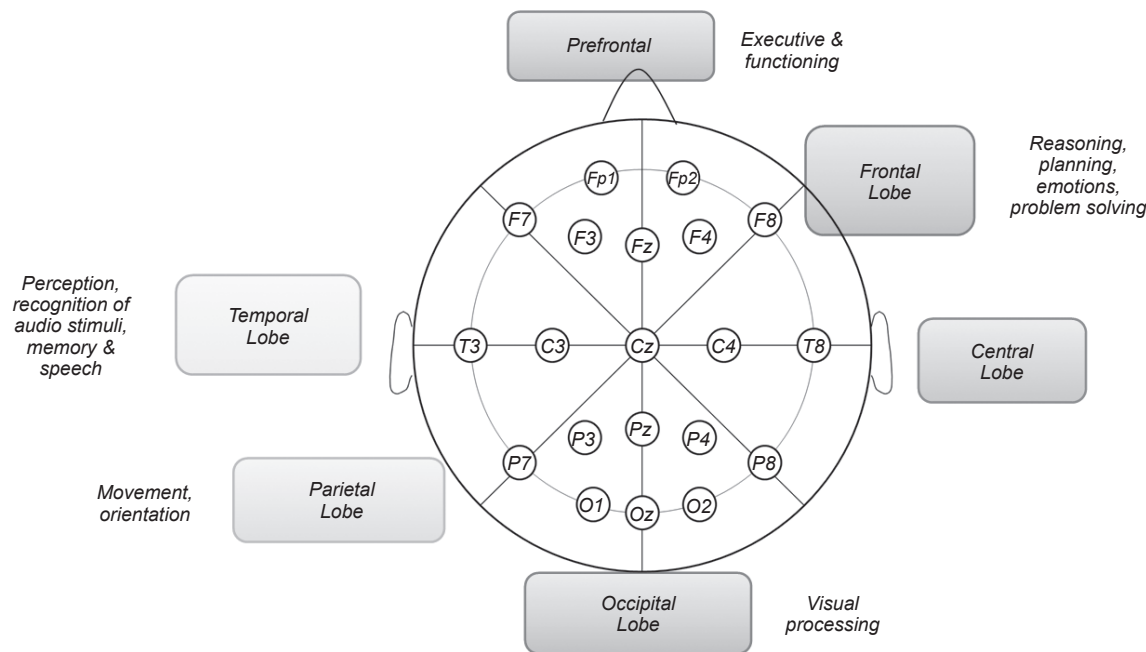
Prefrontal

Executive & functioning

Frontal Lobe

Reasoning, planning, emotions, problem solving

Perception, recognition of audio stimuli, memory & speech

Temporal Lobe

Fp1 Fp2
F7 F3 Fz F4 F8
T3 C3 Cz C4 T8
P7 P3 Pz P4 P8
O1 Oz O2

Central Lobe

Movement, orientation

Parietal Lobe

Occipital Lobe

Visual processing